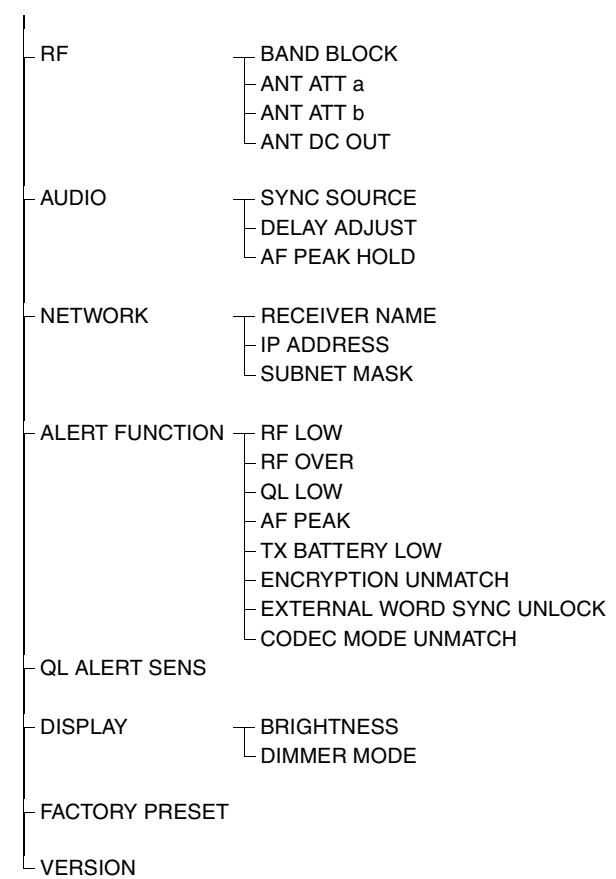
RF
BAND BLOCK
ANT ATT a
ANT ATT b
ANT DC OUT

AUDIO
SYNC SOURCE
DELAY ADJUST
AF PEAK HOLD

NETWORK
RECEIVER NAME
IP ADDRESS
SUBNET MASK

ALERT FUNCTION
RF LOW
RF OVER
QL LOW
AF PEAK
TX BATTERY LOW
ENCRYPTION UNMATCH
EXTERNAL WORD SYNC UNLOCK
CODEC MODE UNMATCH

QL ALERT SENS

DISPLAY
BRIGHTNESS
DIMMER MODE

FACTORY PRESET

VERSION